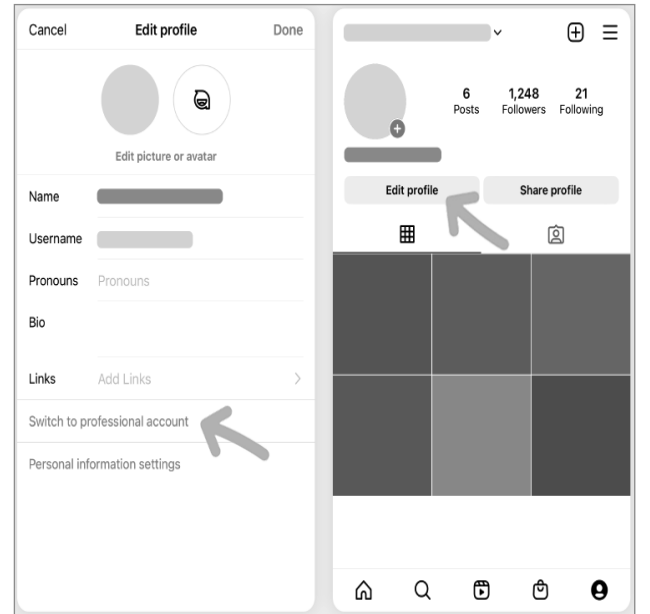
Cancel Edit profile Done

Edit picture or avatar

Name

Username

Pronouns Pronouns

Bio

Links Add Links

Switch to professional account

Personal information settings

6 Posts 1,248 Followers 21 Following

Edit profile Share profile